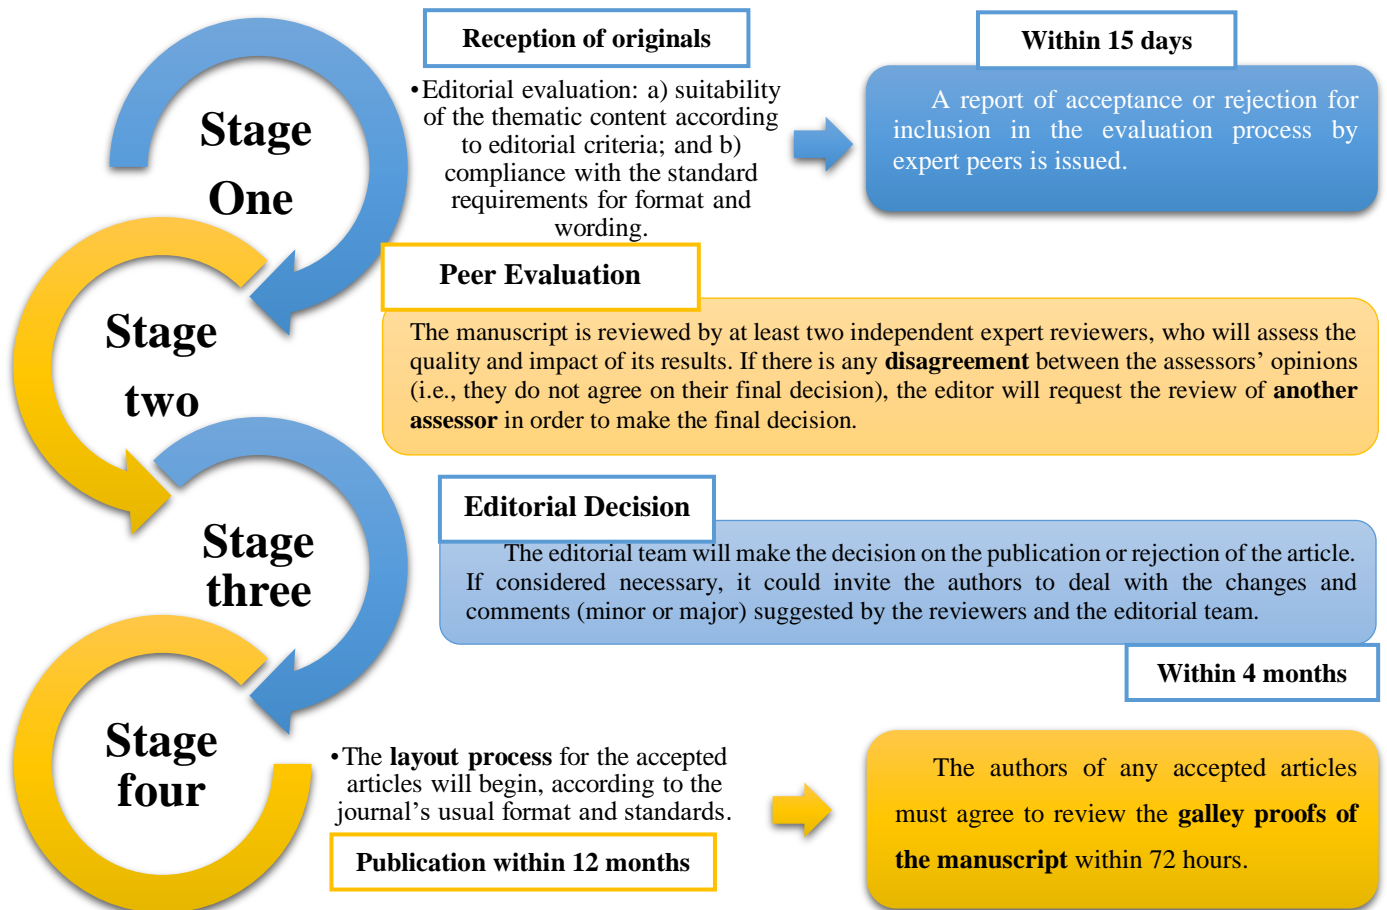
Stage One

Reception of originals

•Editorial evaluation: a) suitability of the thematic content according to editorial criteria; and b) compliance with the standard requirements for format and wording.

Within 15 days

A report of acceptance or rejection for inclusion in the evaluation process by expert peers is issued.

Stage two

Peer Evaluation

The manuscript is reviewed by at least two independent expert reviewers, who will assess the quality and impact of its results. If there is any **disagreement** between the assessors' opinions (i.e., they do not agree on their final decision), the editor will request the review of **another assessor** in order to make the final decision.

Stage three

Editorial Decision

The editorial team will make the decision on the publication or rejection of the article. If considered necessary, it could invite the authors to deal with the changes and comments (minor or major) suggested by the reviewers and the editorial team.

Within 4 months

Stage four

•The **layout process** for the accepted articles will begin, according to the journal's usual format and standards.

Publication within 12 months

The authors of any accepted articles must agree to review the **galley proofs of the manuscript** within 72 hours.